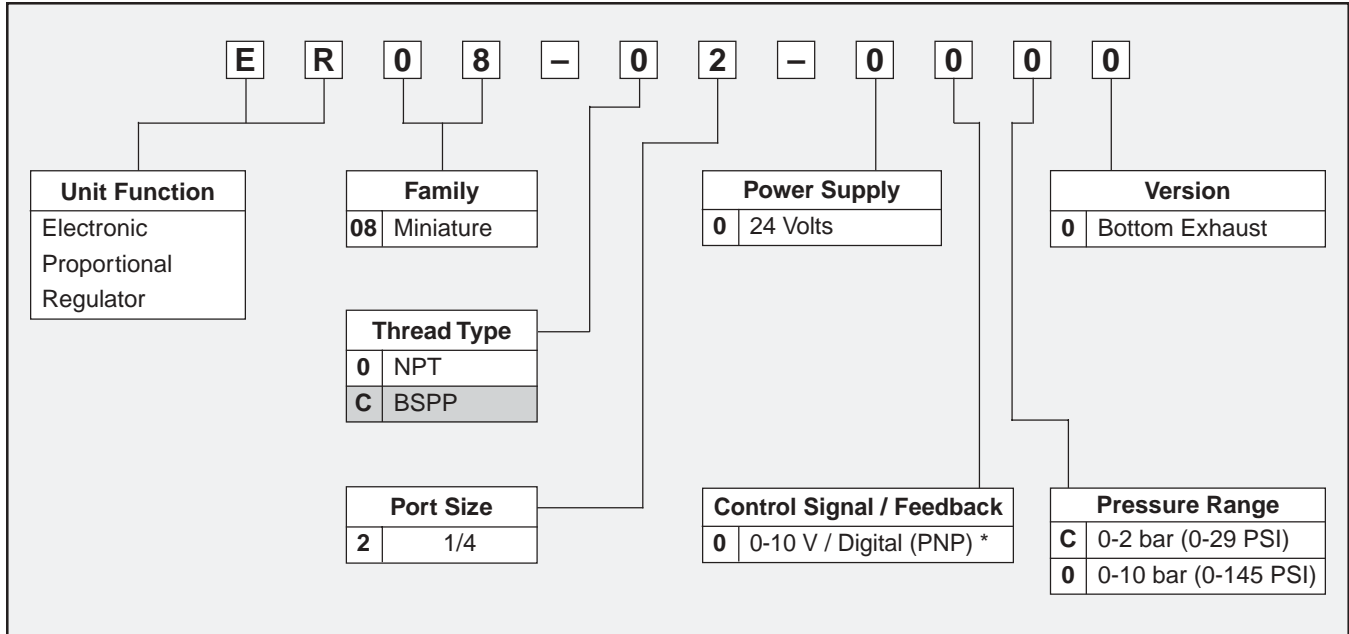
E R 0 8 – 0 2 – 0 0 0 0

| Unit Function |
|---|
| Electronic Proportional Regulator |

| Family | |
|---|---|
| 08 | Miniature |

| Power Supply | |
|---|---|
| 0 | 24 Volts |

| Version | |
|---|---|
| 0 | Bottom Exhaust |

| Thread Type | |
|---|---|
| 0 | NPT |
| C | BSPP |

| Port Size | |
|---|---|
| 2 | 1/4 |

| Control Signal / Feedback | |
|---|---|
| 0 | 0-10 V / Digital (PNP) * |

| Pressure Range | |
|---|---|
| C | 0-2 bar (0-29 PSI) |
| 0 | 0-10 bar (0-145 PSI) |